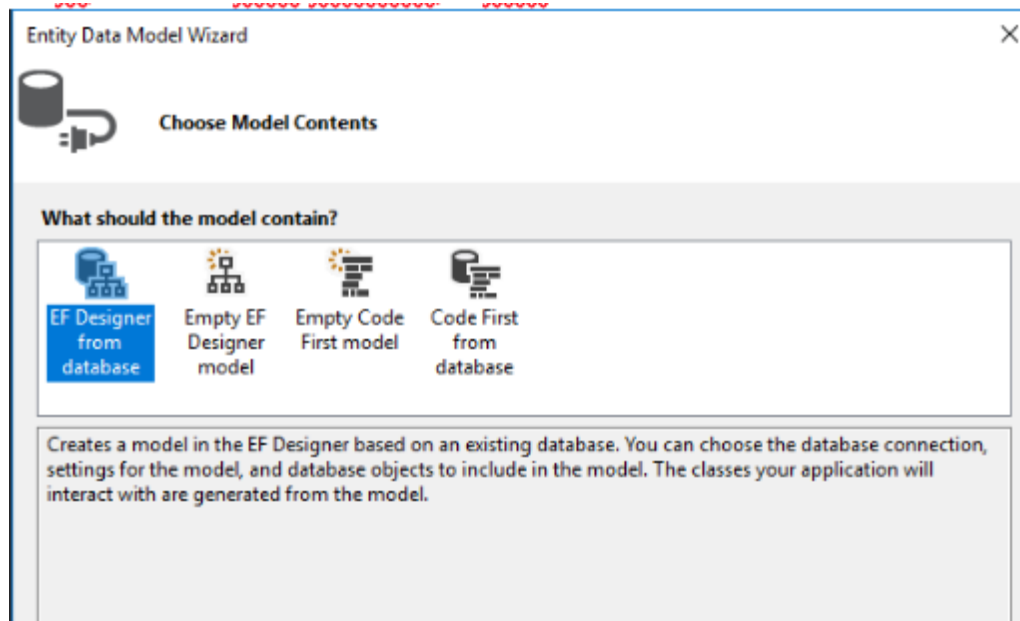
Entity Data Model Wizard

×

Choose Model Contents

What should the model contain?

EF Designer from database

Empty EF Designer model

Empty Code First model

Code First from database

Creates a model in the EF Designer based on an existing database. You can choose the database connection, settings for the model, and database objects to include in the model. The classes your application will interact with are generated from the model.